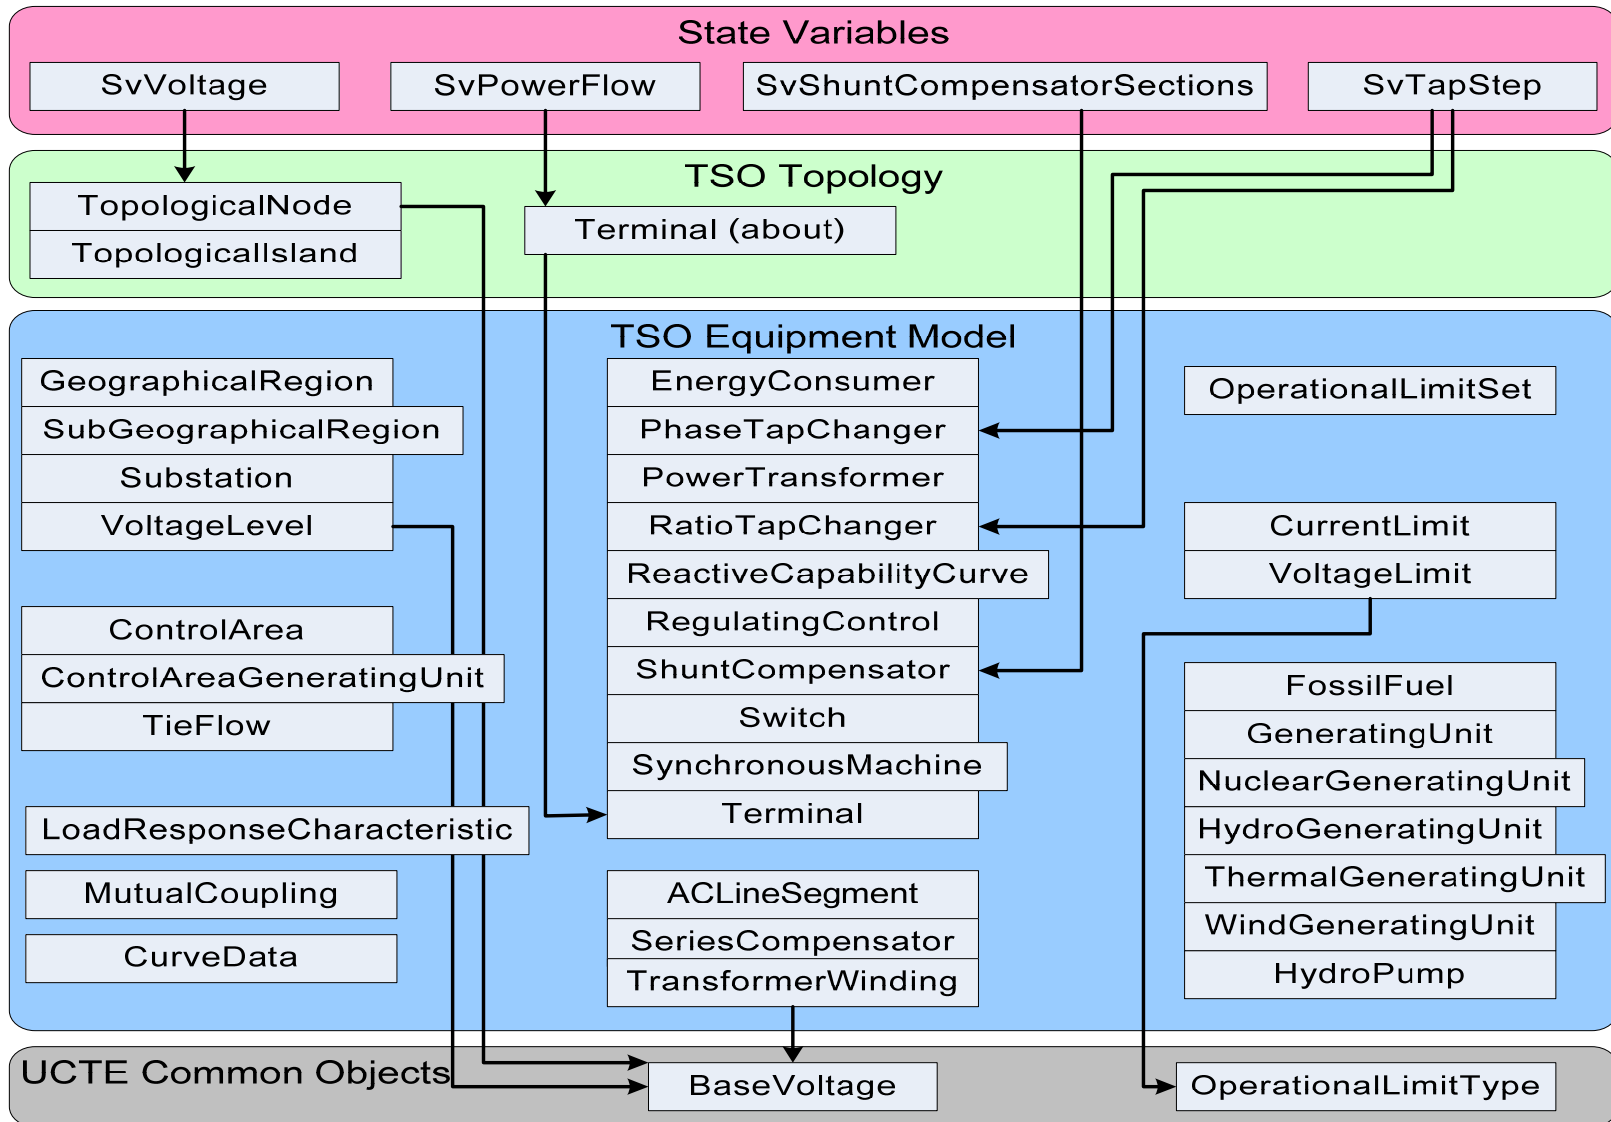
State Variables

SvVoltage

SvPowerFlow

SvShuntCompensatorSections

SvTapStep

TSO Topology

TopologicalNode

TopologicalIsland

Terminal (about)

TSO Equipment Model

GeographicalRegion

SubGeographicalRegion

Substation

VoltageLevel

ControlArea

ControlAreaGeneratingUnit

TieFlow

LoadResponseCharacteristic

MutualCoupling

CurveData

EnergyConsumer

PhaseTapChanger

PowerTransformer

RatioTapChanger

ReactiveCapabilityCurve

RegulatingControl

ShuntCompensator

Switch

SynchronousMachine

Terminal

ACLineSegment

SeriesCompensator

TransformerWinding

OperationalLimitSet

CurrentLimit

VoltageLimit

FossilFuel

GeneratingUnit

NuclearGeneratingUnit

HydroGeneratingUnit

ThermalGeneratingUnit

WindGeneratingUnit

HydroPump

UCTE Common Objects

BaseVoltage

OperationalLimitType